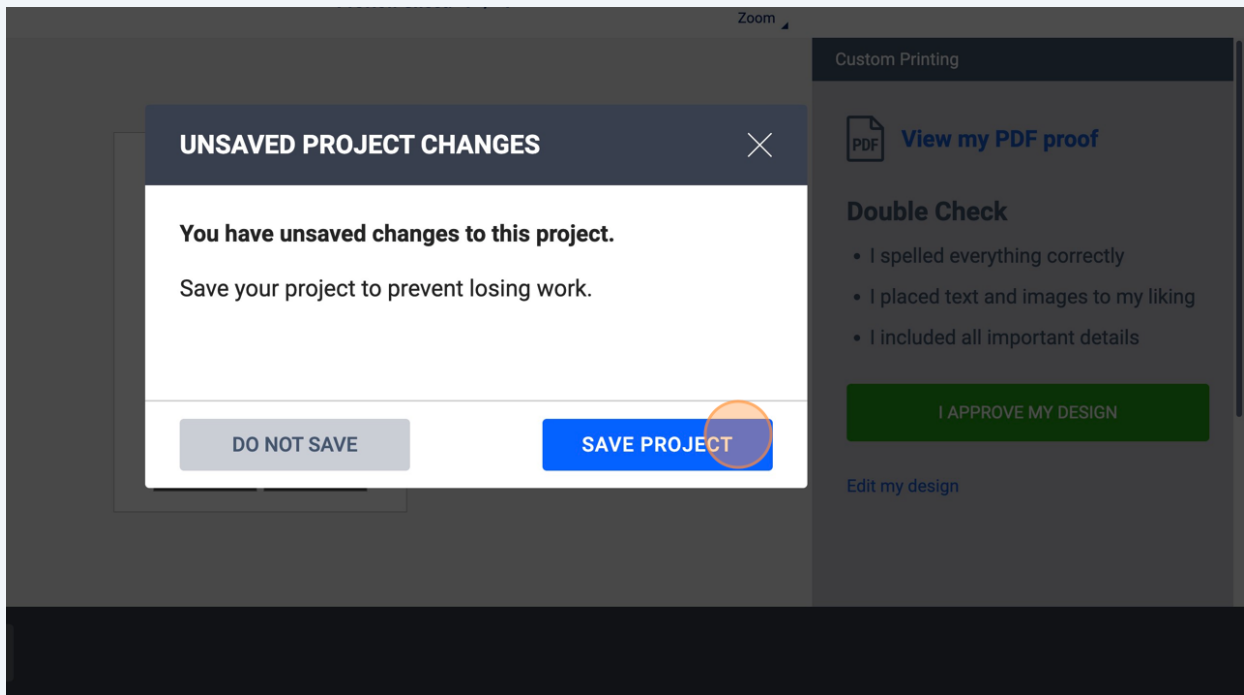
Zoom

Custom Printing

PDF View my PDF proof

Double Check

• I spelled everything correctly
• I placed text and images to my liking
• I included all important details

I APPROVE MY DESIGN

Edit my design

UNSAVED PROJECT CHANGES

You have unsaved changes to this project.

Save your project to prevent losing work.

DO NOT SAVE

SAVE PROJECT